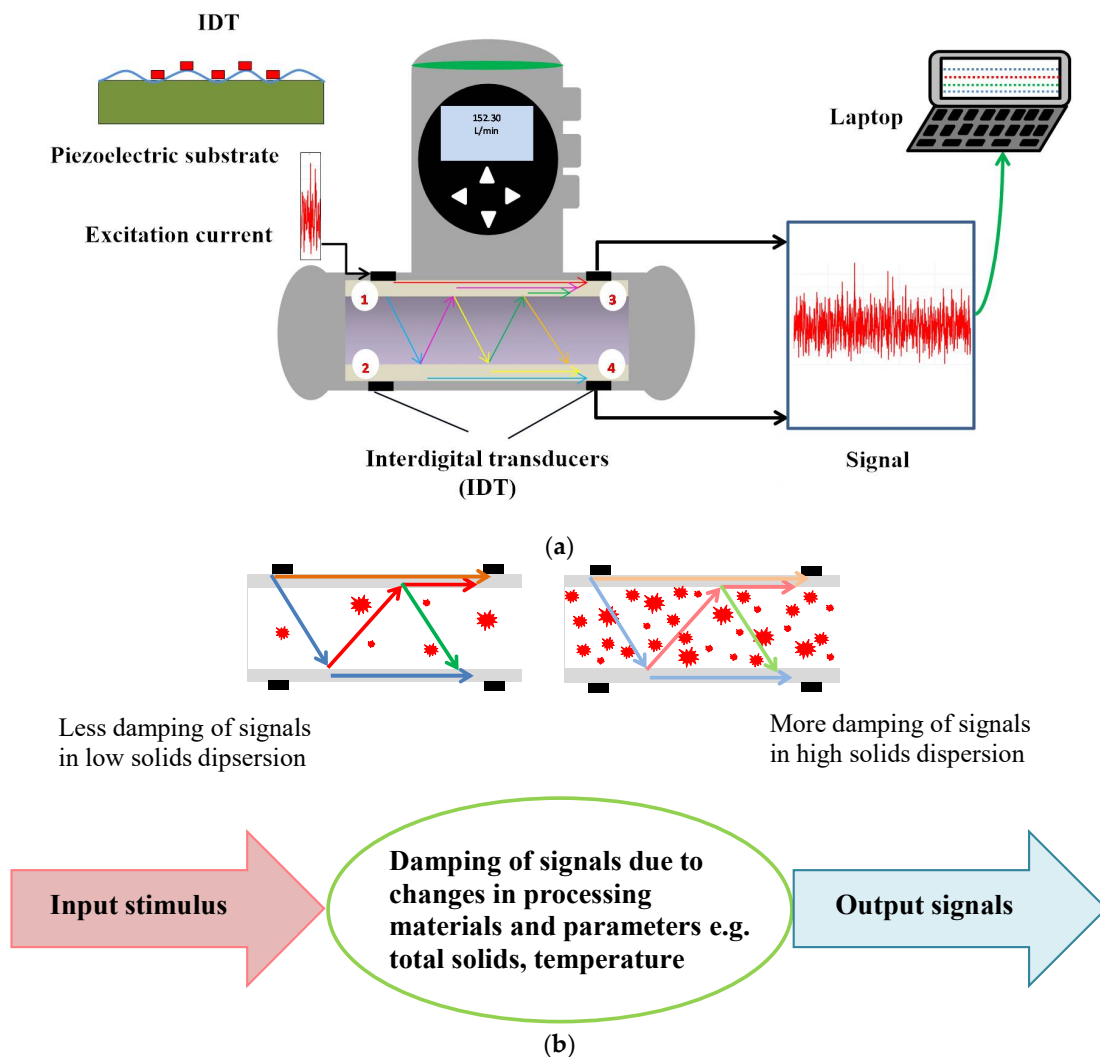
IDT

Piezoelectric substrate

Excitation current

152.30
L/min

Laptop

1

2

3

4

Interdigital transducers
(IDT)

Signal

(a)

Less damping of signals in low solids dipsersion

More damping of signals in high solids dispersion

Input stimulus

Damping of signals due to changes in processing materials and parameters e.g. total solids, temperature

Output signals

(b)